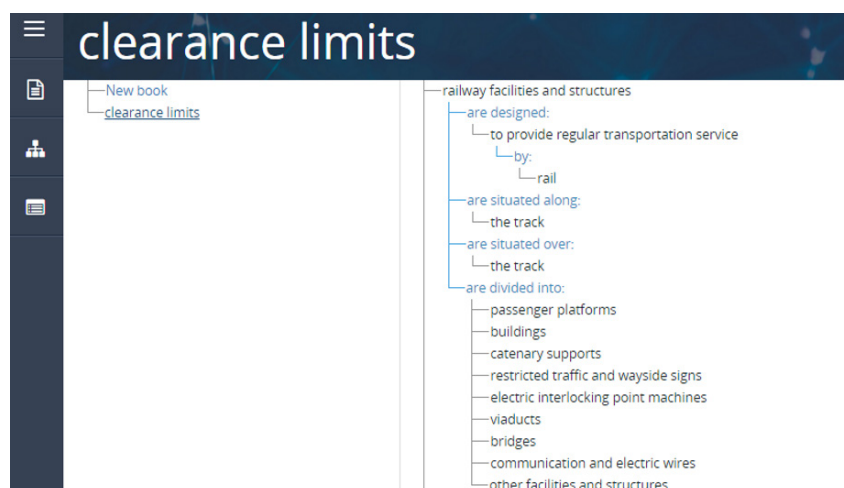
clearance limits

New book
clearance limits

railway facilities and structures
are designed:
to provide regular transportation service
by:
rail
are situated along:
the track
are situated over:
the track
are divided into:
passenger platforms
buildings
catenary supports
restricted traffic and wayside signs
electric interlocking point machines
viaducts
bridges
communication and electric wires
other facilities and structures